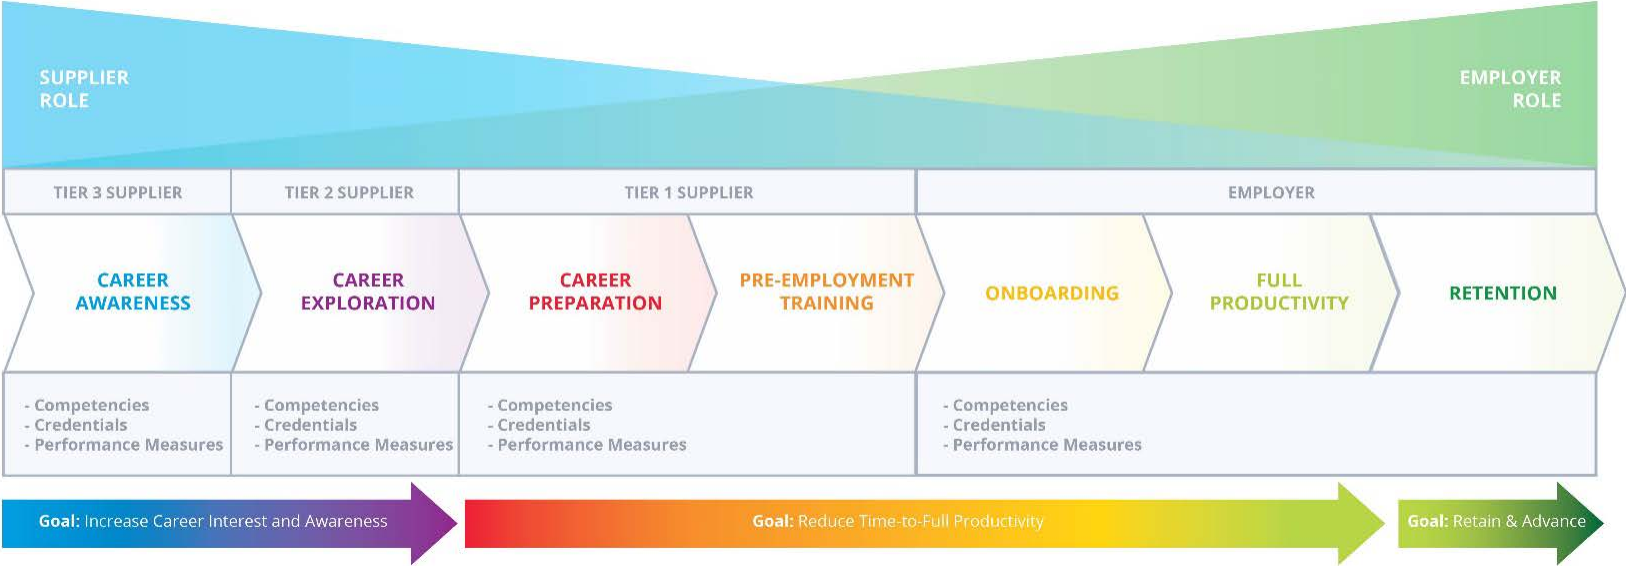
SUPPLIER ROLE

EMPLOYER ROLE

TIER 3 SUPPLIER

TIER 2 SUPPLIER

TIER 1 SUPPLIER

EMPLOYER

CAREER AWARENESS

CAREER EXPLORATION

CAREER PREPARATION

PRE-EMPLOYMENT TRAINING

ONBOARDING

FULL PRODUCTIVITY

RETENTION

- Competencies
- Credentials
- Performance Measures

- Competencies
- Credentials
- Performance Measures

- Competencies
- Credentials
- Performance Measures

- Competencies
- Credentials
- Performance Measures

Goal: Increase Career Interest and Awareness

Goal: Reduce Time-to-Full Productivity

Goal: Retain & Advance